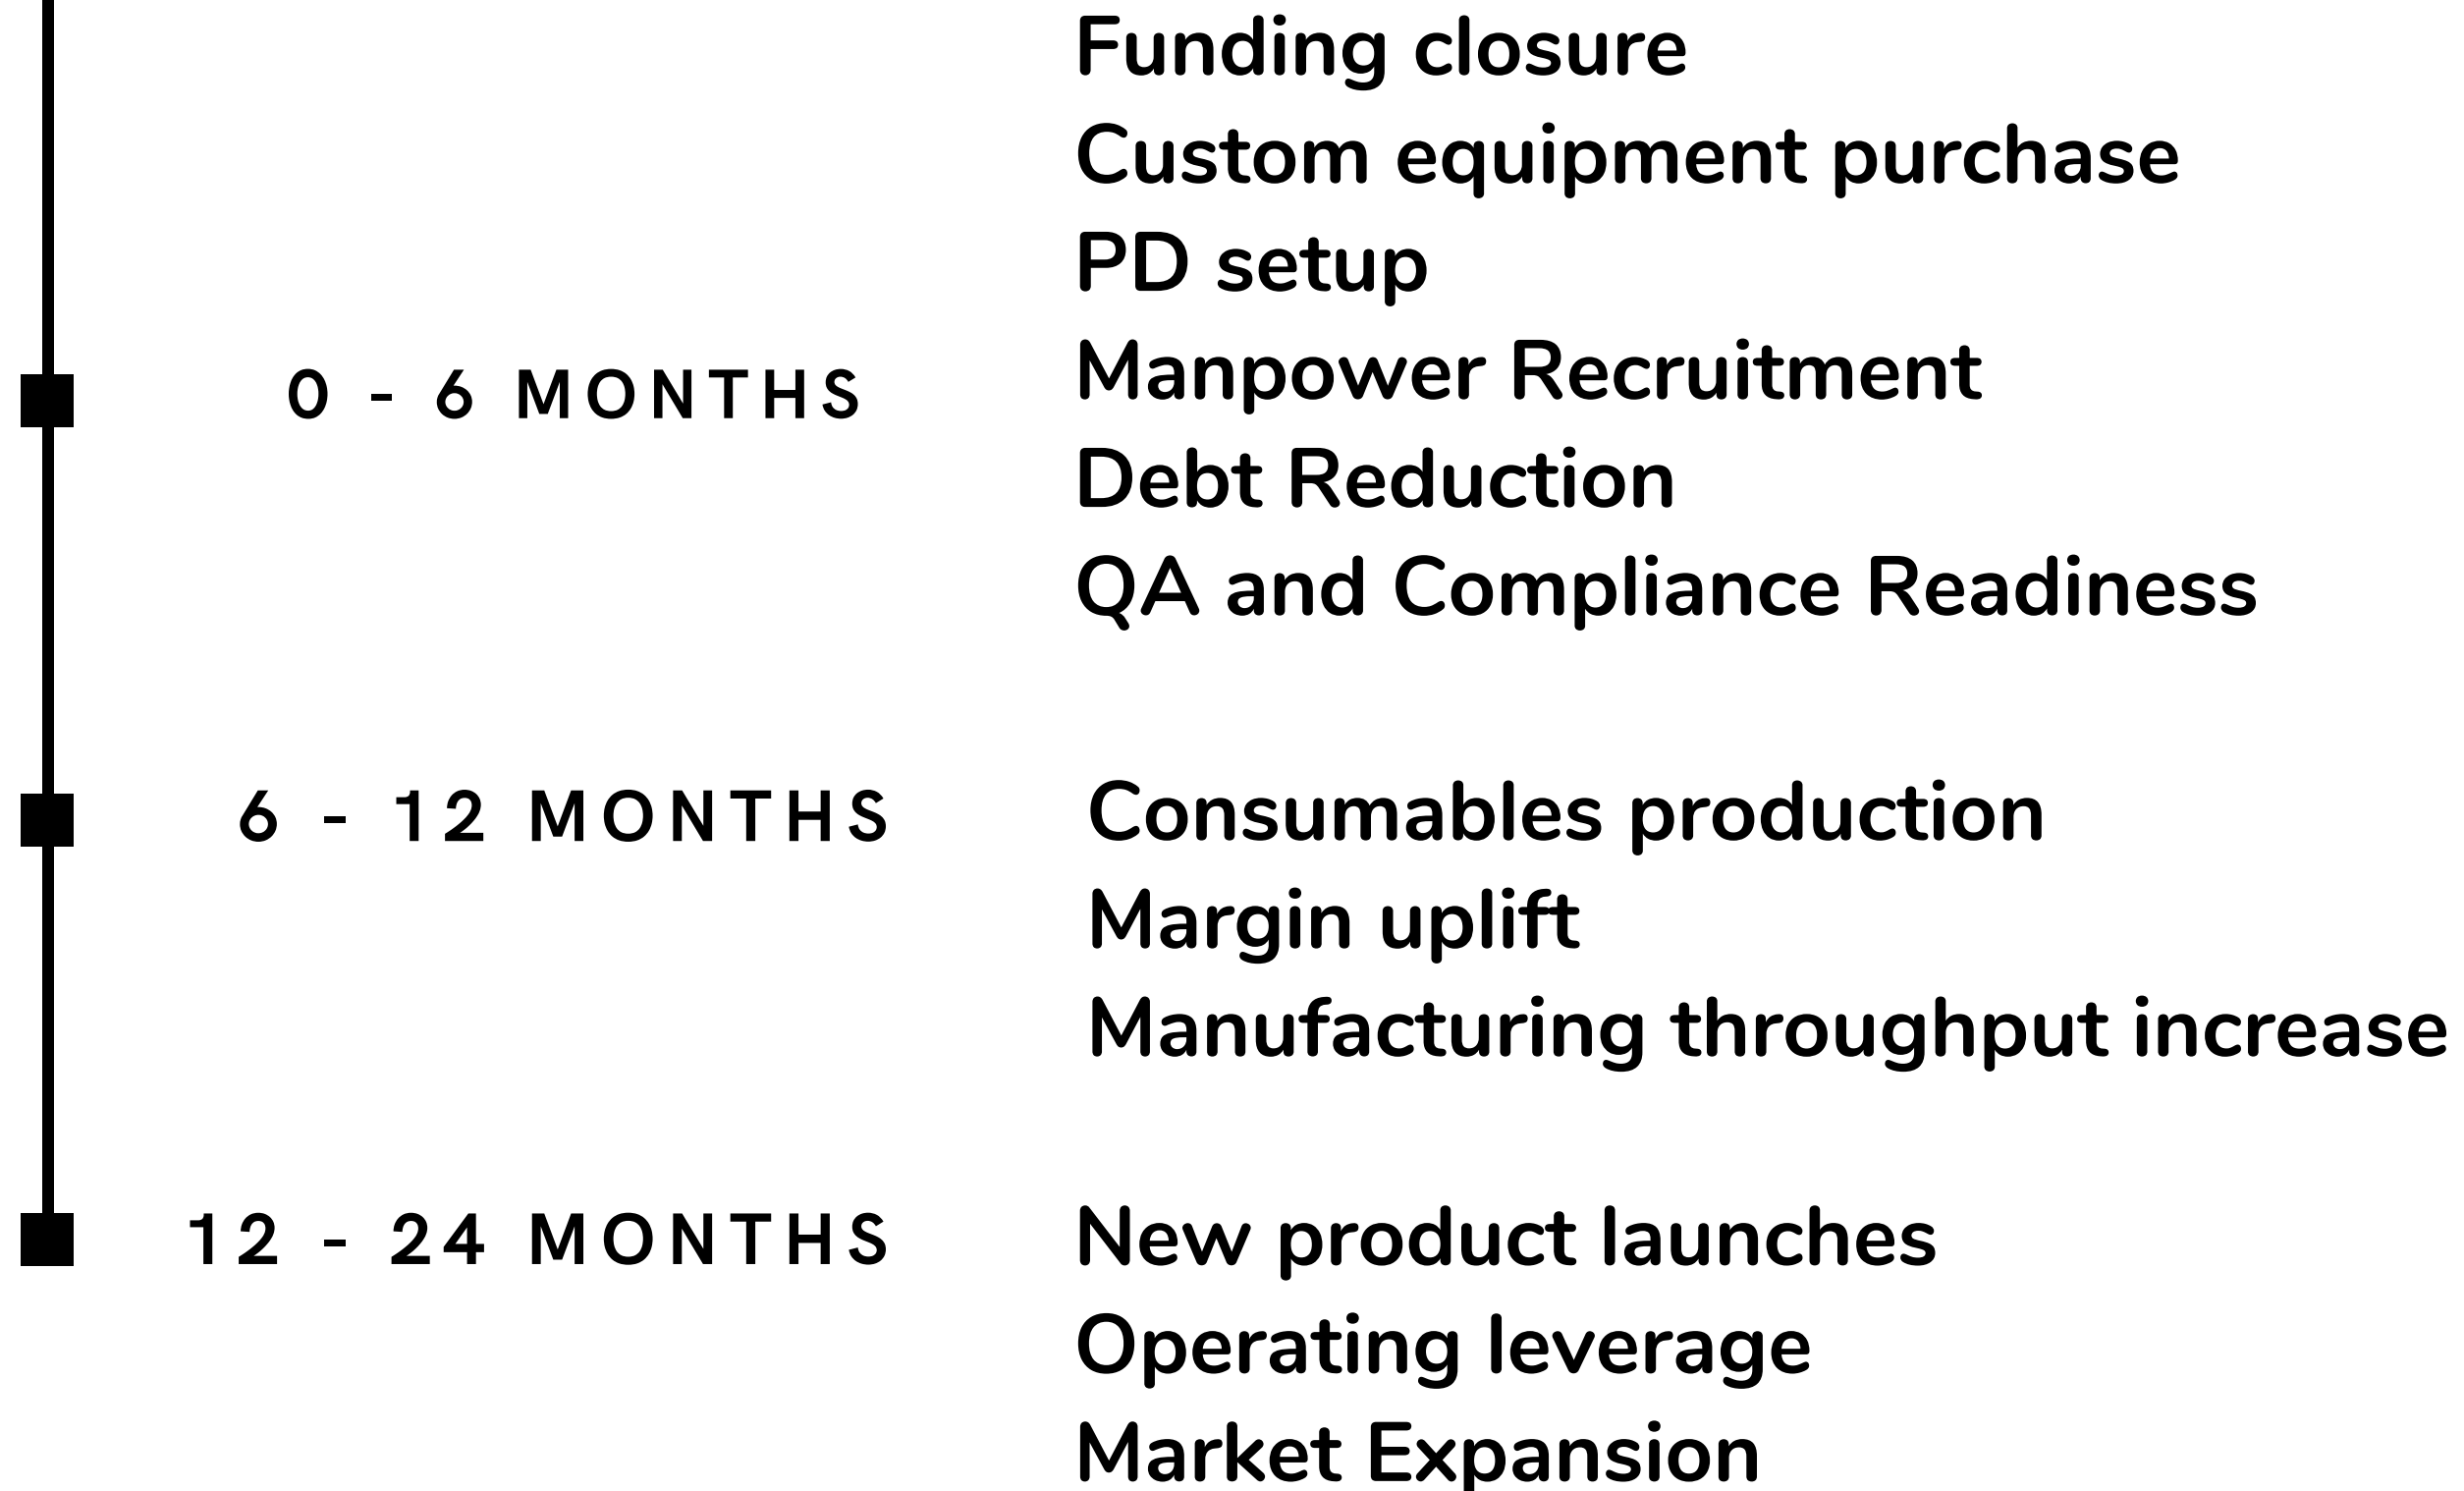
0 - 6 MONTHS

Funding closure
Custom equipment purchase
PD setup
Manpower Recruitment
Debt Reduction
QA and Compliance Readiness

6 - 12 MONTHS

Consumables production
Margin uplift
Manufacturing throughput increase

12 - 24 MONTHS

New product launches
Operating leverage
Market Expansion